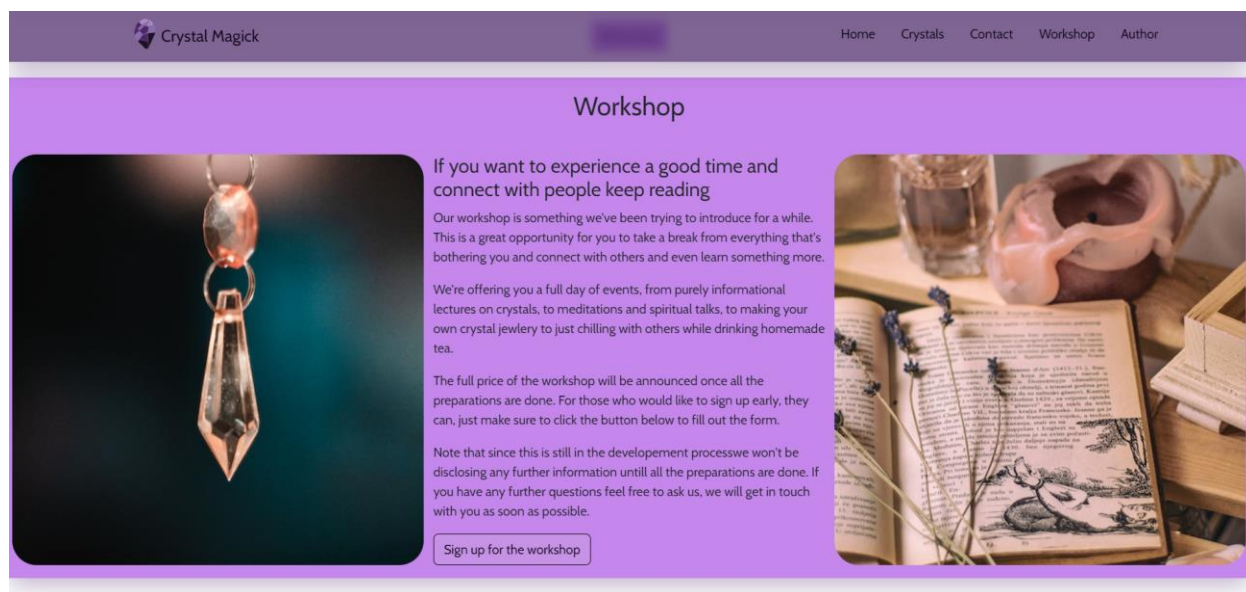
Crystal Magick

Home Crystals Contact Workshop Author

Workshop

If you want to experience a good time and connect with people keep reading

Our workshop is something we've been trying to introduce for a while. This is a great opportunity for you to take a break from everything that's bothering you and connect with others and even learn something more.

We're offering you a full day of events, from purely informational lectures on crystals, to meditations and spiritual talks, to making your own crystal jewlery to just chilling with others while drinking homemade tea.

The full price of the workshop will be announced once all the preparations are done. For those who would like to sign up early, they can, just make sure to click the button below to fill out the form.

Note that since this is still in the developement processwe won't be disclosing any further information untill all the preparations are done. If you have any further questions feel free to ask us, we will get in touch with you as soon as possible.

Sign up for the workshop